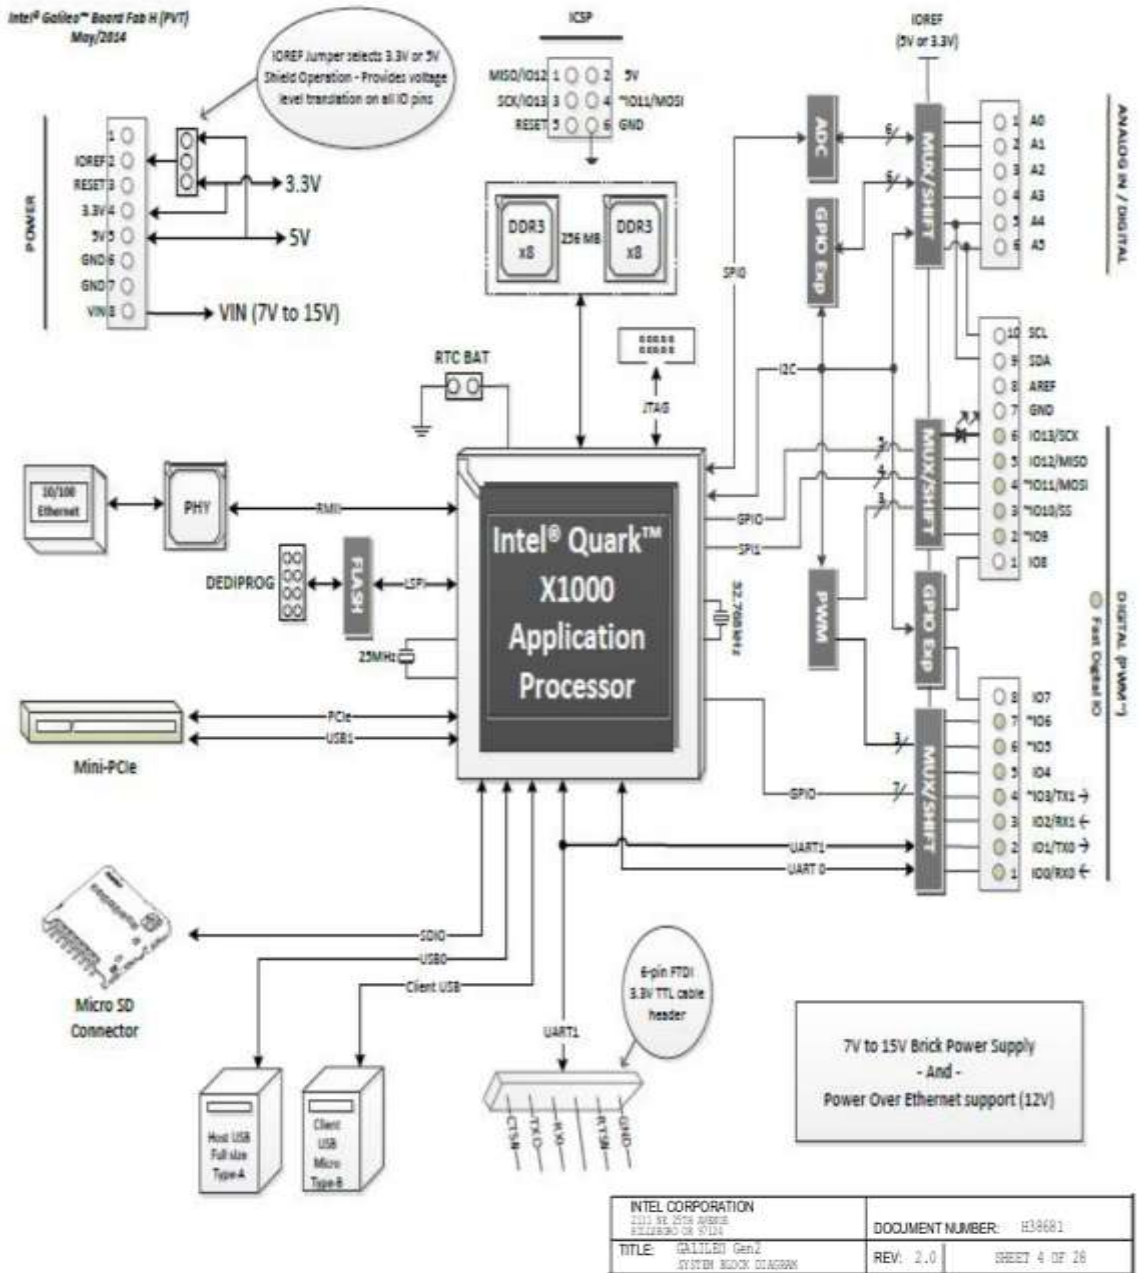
Intel® Galileo™ Board Fab H (PVT)
May/2014

IOREF Jumper selects 3.3V or 5V Shield Operation - Provides voltage level translation on all IO pins

POWER
1
IOREF 2
RESET 3
3.3V 4
5V 5
GND 6
GND 7
VIN 8
3.3V
5V
VIN (7V to 15V)

ICSP
MISO/IO12 1 2 5V
SCK/IO13 3 4 *IO11/MOSI
RESET 5 6 GND

DDR3 x8
256 MB
DDR3 x8

IOREF (5V or 3.3V)

ADC
GPIO Exp
MUX/SHIFT
6
6

ANALOG IN / DIGITAL
1 A0
2 A1
3 A2
4 A3
5 A4
6 A5

SPI0
I2C
JTAG
RTC BAT

10 SCL
9 SDA
8 AREF
7 GND
6 IO13/SCK
5 IO12/MISO
4 *IO11/MOSI
3 *IO10/SS
2 *IO9
1 IO8

10/100 Ethernet
PHY
RMII
DEDIPROG
FLASH
LSPI
25MHz

Intel® Quark™ X1000 Application Processor

GPIO
SPI1
32.768 kHz
PWM
MUX/SHIFT
GPIO Exp
3
4
3

DIGITAL (PWM~)
Fast Digital IO

8 IO7
7 *IO6
6 *IO5
5 IO4
4 *IO3/TX1
3 IO2/RX1
2 IO1/TX0
1 IO0/RX0

Mini-PCIe
PCIe
USB1
GPIO
7
3
MUX/SHIFT
UART1
UART 0

SDIO
USB0
Client USB
Micro SD Connector
UART1
6-pin FTDI 3.3V TTL cable header
CTS
TXO
RXI
RTS
GND

Host USB Full size Type-A
Client USB Micro Type-B

7V to 15V Brick Power Supply
- And -
Power Over Ethernet support (12V)

| INTEL CORPORATION 2111 NE 25TH AVENUE HILLSBORO OR 97124 | DOCUMENT NUMBER: H38681 | |
|---|---|---|
| TITLE: GALILEO Gen2 SYSTEM BLOCK DIAGRAM | REV: 2.0 | SHEET 4 OF 28 |